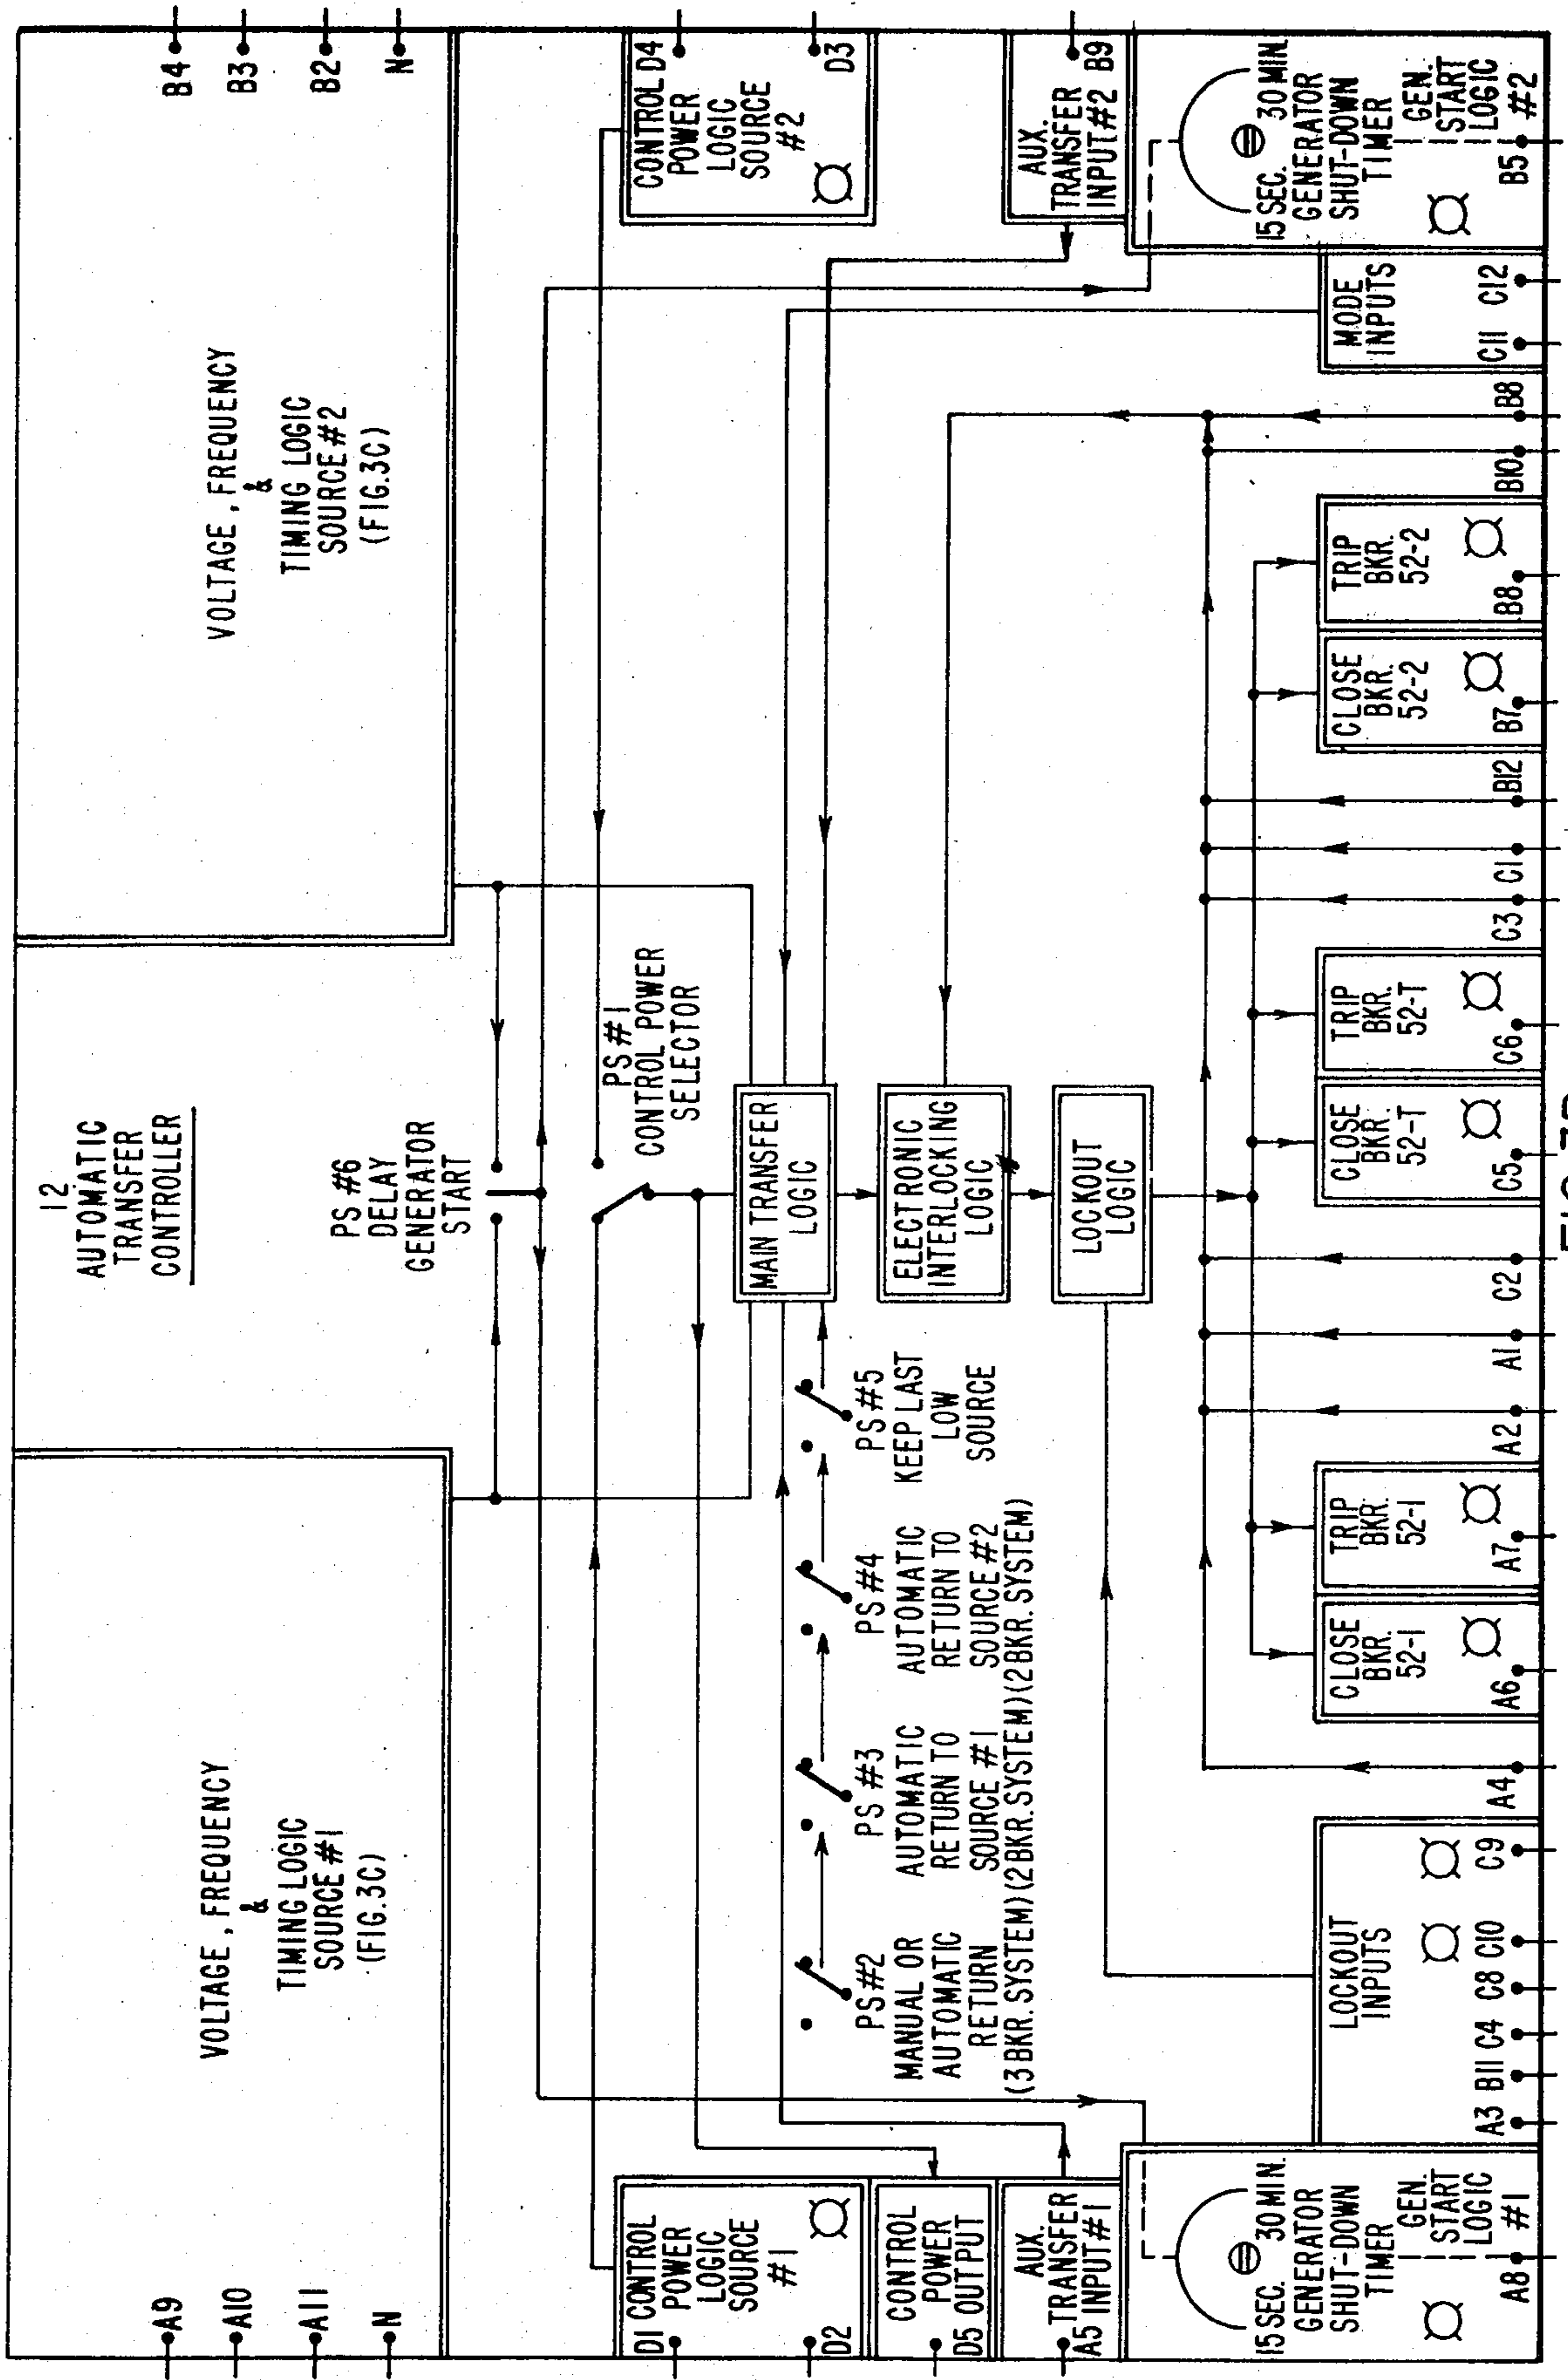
B4
B3
B2
N

VOLTAGE, FREQUENCY & TIMING LOGIC SOURCE #2 (FIG.3C)

CONTROL D4 POWER LOGIC SOURCE #2
D3

AUX. TRANSFER INPUT #2 B9

15 SEC. 30 MIN. GENERATOR SHUT-DOWN TIMER
GEN. START LOGIC #2
B5

MODE INPUTS
C11 C12

B8
B10

TRIP BKR. 52-2
B8

CLOSE BKR. 52-2
B7

B12
C1
C3

TRIP BKR. 52-T
C6

CLOSE BKR. 52-T
C5

C2
A1
A2

TRIP BKR. 52-1
A7

CLOSE BKR. 52-1
A6

A4

LOCKOUT INPUTS
A3 B11 C4 C8 C10 C9

12 AUTOMATIC TRANSFER CONTROLLER

PS #6 DELAY GENERATOR START

PS #1 CONTROL POWER SELECTOR

MAIN TRANSFER LOGIC

ELECTRONIC INTERLOCKING LOGIC

LOCKOUT LOGIC

PS #5 KEEP LAST LOW SOURCE

PS #4 AUTOMATIC RETURN TO SOURCE #2 (2 BKR. SYSTEM)

PS #3 AUTOMATIC RETURN TO SOURCE #1 (2 BKR. SYSTEM)

PS #2 MANUAL OR AUTOMATIC RETURN (3 BKR. SYSTEM)

VOLTAGE, FREQUENCY & TIMING LOGIC SOURCE #1 (FIG.3C)

A9
A10
A11
N

D1 CONTROL POWER LOGIC SOURCE #1
D2

CONTROL POWER D5 OUTPUT

AUX. TRANSFER A5 INPUT #1

15 SEC. 30 MIN. GENERATOR SHUT-DOWN TIMER
GEN. START LOGIC #1
A8